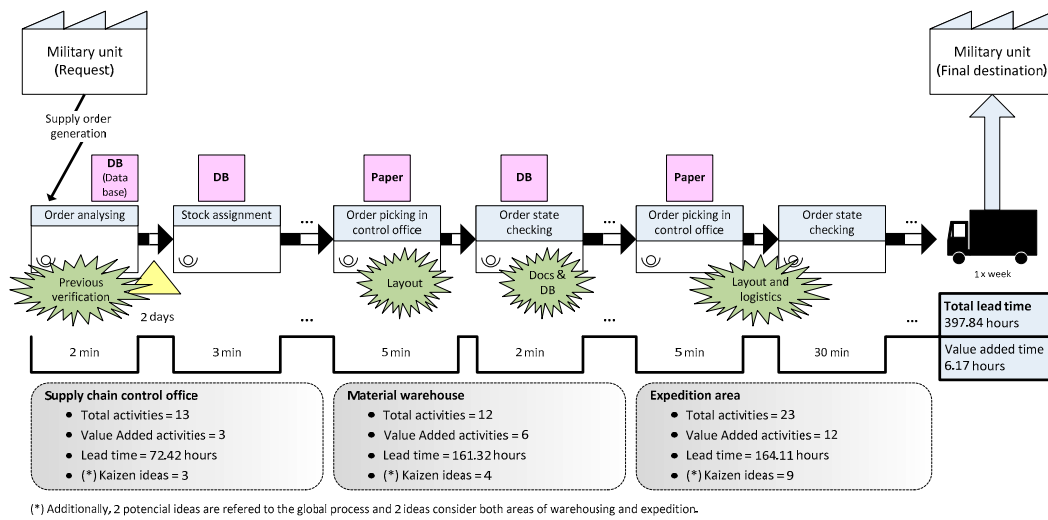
Military unit
(Request)

Supply order generation

DB
(Data base)

DB

Paper

DB

Paper

Military unit
(Final destination)

Order analysing

Stock assignment

...

Order picking in control office

Order state checking

...

Order picking in control office

Order state checking

...

Previous verification

Layout

Docs & DB

Layout and logistics

1 x week

2 days

...

...

...

Total lead time
397.84 hours

Value added time
6.17 hours

2 min

3 min

5 min

2 min

5 min

30 min

Supply chain control office
- Total activities = 13
- Value Added activities = 3
- Lead time = 72.42 hours
- (*) Kaizen ideas = 3

Material warehouse
- Total activities = 12
- Value Added activities = 6
- Lead time = 161.32 hours
- (*) Kaizen ideas = 4

Expedition area
- Total activities = 23
- Value Added activities = 12
- Lead time = 164.11 hours
- (*) Kaizen ideas = 9

(*) Additionally, 2 potencial ideas are refered to the global process and 2 ideas consider both areas of warehousing and expedition.